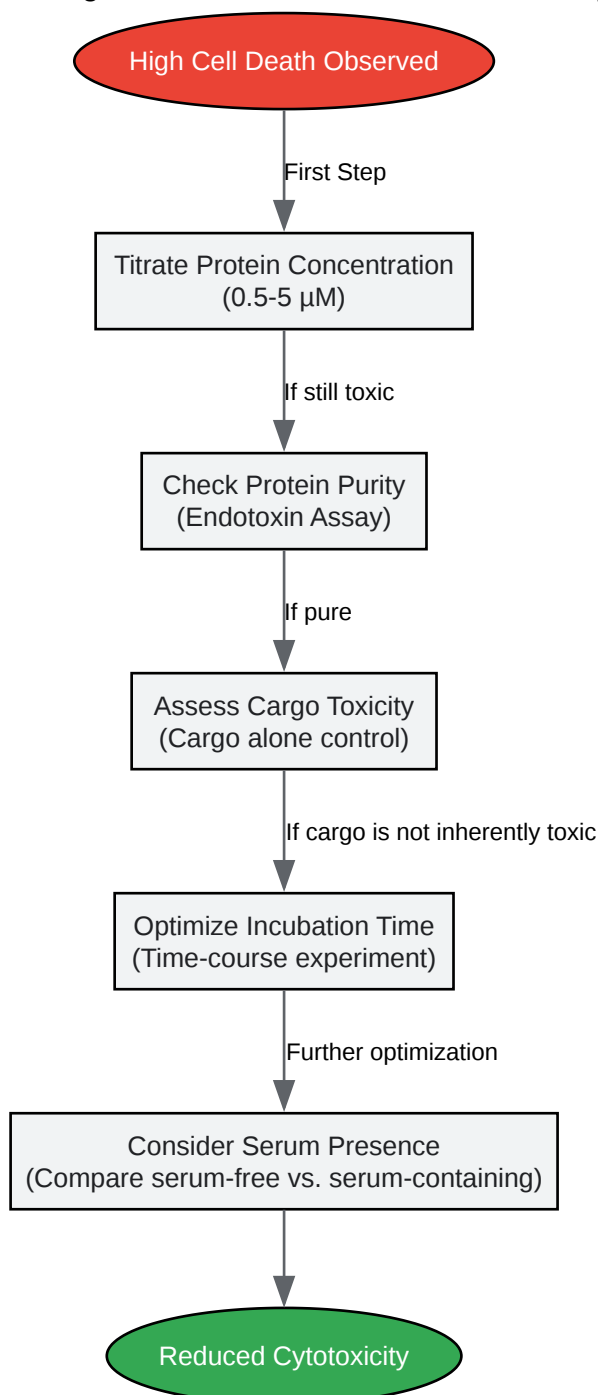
High Cell Death Observed

First Step

Titrate Protein Concentration
(0.5-5 µM)

If still toxic

Check Protein Purity
(Endotoxin Assay)

If pure

Assess Cargo Toxicity
(Cargo alone control)

If cargo is not inherently toxic

Optimize Incubation Time
(Time-course experiment)

Further optimization

Consider Serum Presence
(Compare serum-free vs. serum-containing)

Reduced Cytotoxicity